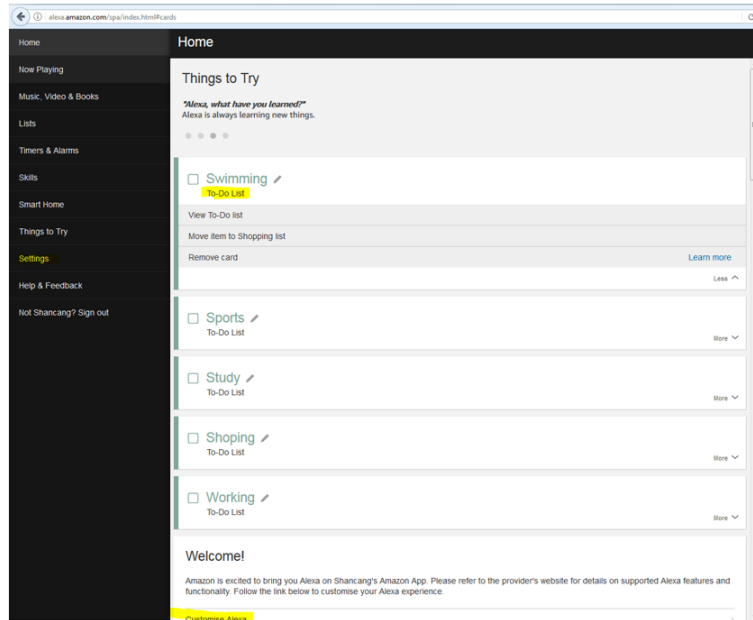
alexa.amazon.com/spa/index.html#cards

Home
Now Playing
Music, Video & Books
Lists
Timers & Alarms
Skills
Smart Home
Things to Try
Settings
Help & Feedback
Not Shancang? Sign out

Home

Things to Try

"Alexa, what have you learned?"
Alexa is always learning new things.

Swimming
To-Do List
View To-Do list
Move item to Shopping list
Remove card
Learn more
Less

Sports
To-Do List
More

Study
To-Do List
More

Shoping
To-Do List
More

Working
To-Do List
More

Welcome!

Amazon is excited to bring you Alexa on Shancang's Amazon App. Please refer to the provider's website for details on supported Alexa features and functionality. Follow the link below to customise your Alexa experience.

Customise Alexa